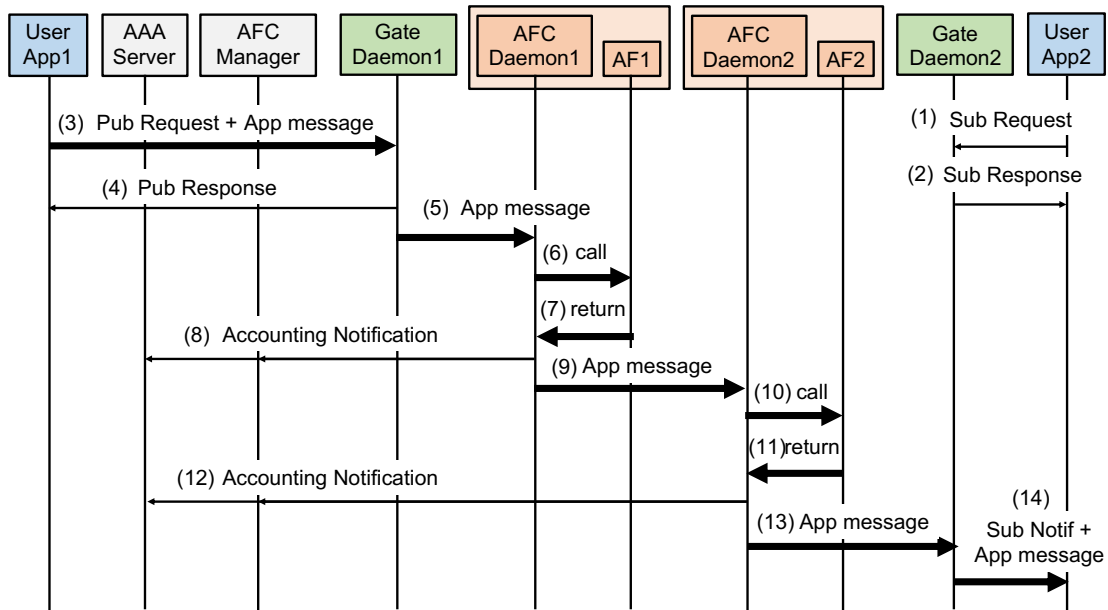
User App1

AAA Server

AFC Manager

Gate Daemon1

AFC Daemon1

AF1

AFC Daemon2

AF2

Gate Daemon2

User App2

(1) Sub Request

(2) Sub Response

(3) Pub Request + App message

(4) Pub Response

(5) App message

(6) call

(7) return

(8) Accounting Notification

(9) App message

(10) call

(11)return

(12) Accounting Notification

(13) App message

(14) Sub Notif + App message